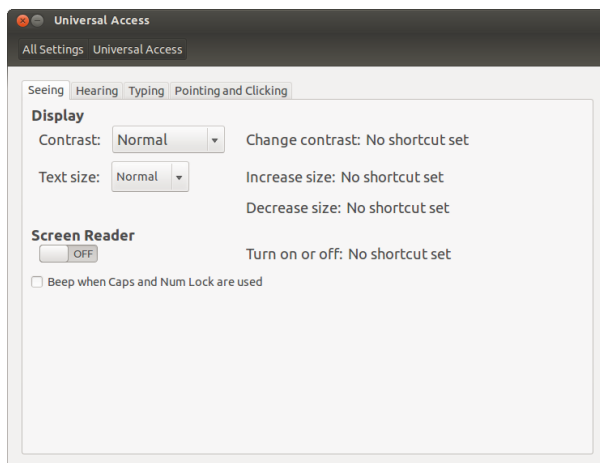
Universal Access

All Settings Universal Access

Seeing Hearing Typing Pointing and Clicking

Display

Contrast: Normal

Change contrast: No shortcut set

Text size: Normal

Increase size: No shortcut set

Decrease size: No shortcut set

Screen Reader

OFF

Turn on or off: No shortcut set

Beep when Caps and Num Lock are used